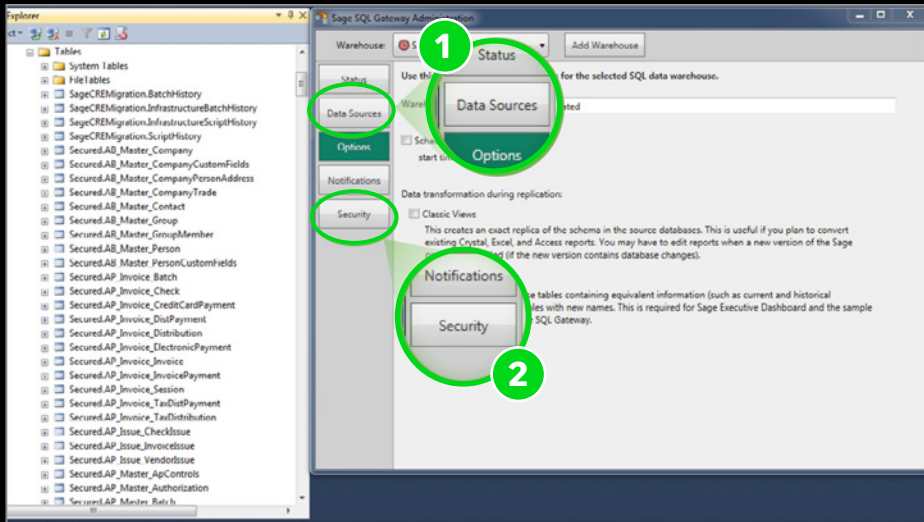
Explorer
Tables
System Tables
FileTables
SageCREMigration.BatchHistory
SageCREMigration.InfrastructureBatchHistory
SageCREMigration.InfrastructureScriptHistory
SageCREMigration.ScriptHistory
Secured.AB_Master_Company
Secured.AB_Master_CompanyCustomFields
Secured.AB_Master_CompanyPersonAddress
Secured.AB_Master_CompanyTrade
Secured.AB_Master_Contact
Secured.AB_Master_Group
Secured.AB_Master_GroupMember
Secured.AB_Master_Person
Secured.AB_Master_PersonCustomFields
Secured.AP_Invoice_Batch
Secured.AP_Invoice_Check
Secured.AP_Invoice_CreditCardPayment
Secured.AP_Invoice_DistPayment
Secured.AP_Invoice_Distribution
Secured.AP_Invoice_ElectronicPayment
Secured.AP_Invoice_Invoice
Secured.AP_Invoice_InvoicePayment
Secured.AP_Invoice_Session
Secured.AP_Invoice_TaxDistPayment
Secured.AP_Invoice_TaxDistribution
Secured.AP_Issue_CheckIssue
Secured.AP_Issue_InvoiceIssue
Secured.AP_Issue_VendorIssue
Secured.AP_Master_ApControls
Secured.AP_Master_Authorization
Secured.AP_Master_Batch

Sage SQL Gateway Administration
Warehouse: S
Add Warehouse
Status
Data Sources
Options
Notifications
Security
Use thi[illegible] for the selected SQL data warehouse.
Wareh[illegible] ated
Sche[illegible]
start ti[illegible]
Data transformation during replication:
Classic Views
This creates an exact replica of the schema in the source databases. This is useful if you plan to convert existing Crystal, Excel, and Access reports. You may have to edit reports when a new version of the Sage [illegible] d (if the new version contains database changes).
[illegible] e tables containing equivalent information (such as current and historical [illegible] les with new names. This is required for Sage Executive Dashboard and the sample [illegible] SQL Gateway.

1
Status
Data Sources
Options
2
Notifications
Security